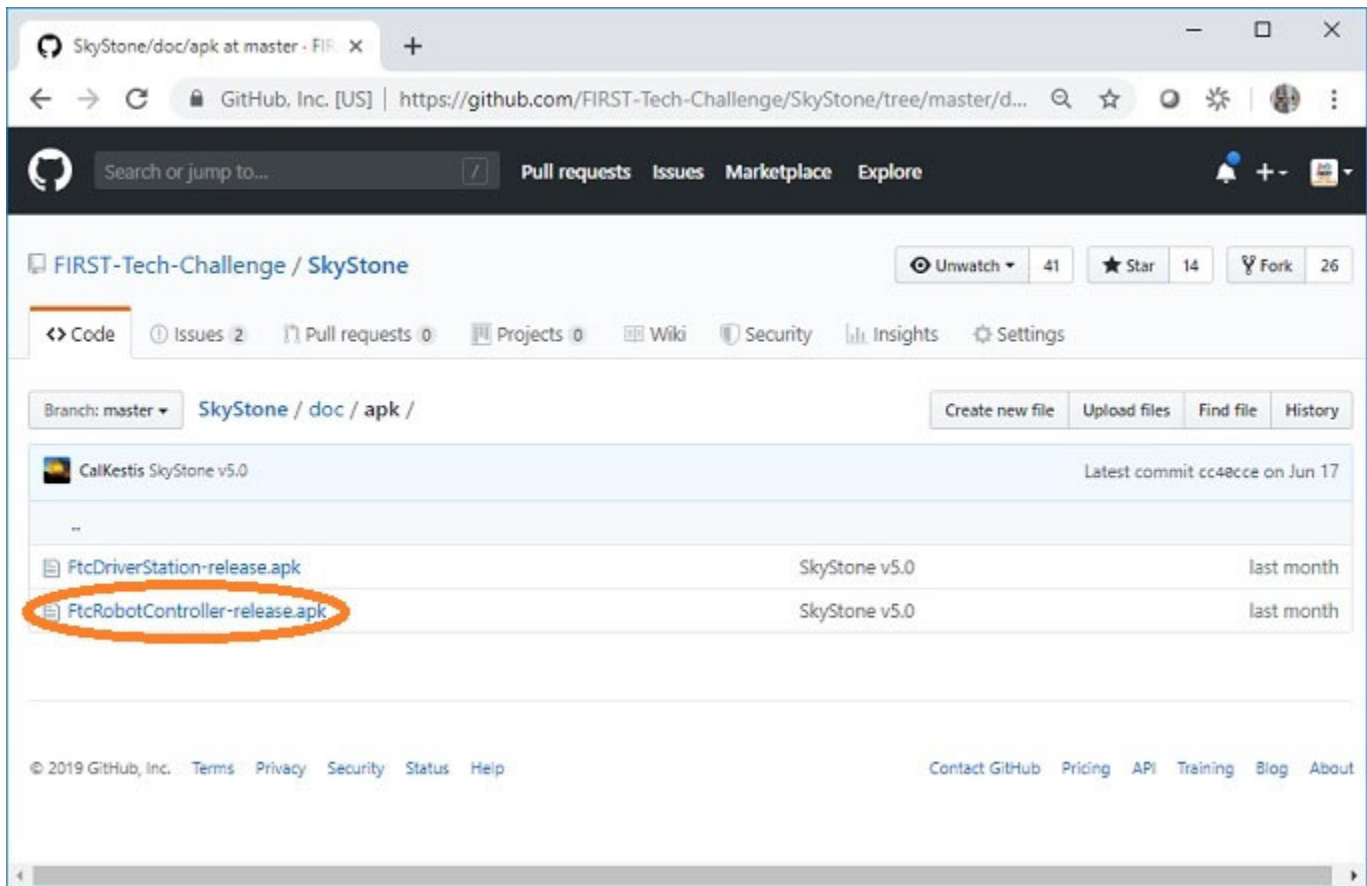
SkyStone/doc/apk at master · FIR ×
+

GitHub, Inc. [US] | https://github.com/FIRST-Tech-Challenge/SkyStone/tree/master/d...

Search or jump to...
/
Pull requests Issues Marketplace Explore

FIRST-Tech-Challenge / SkyStone

Unwatch ▾ 41
Star 14
Fork 26

<> Code
Issues 2
Pull requests 0
Projects 0
Wiki
Security
Insights
Settings

Branch: master ▾
SkyStone / doc / apk /
Create new file
Upload files
Find file
History

CalKestis SkyStone v5.0
Latest commit cc4ecce on Jun 17

..

| FtcDriverStation-release.apk | SkyStone v5.0 | last month |
|---|---|---|
| FtcRobotController-release.apk | SkyStone v5.0 | last month |

© 2019 GitHub, Inc. Terms Privacy Security Status Help
Contact GitHub Pricing API Training Blog About